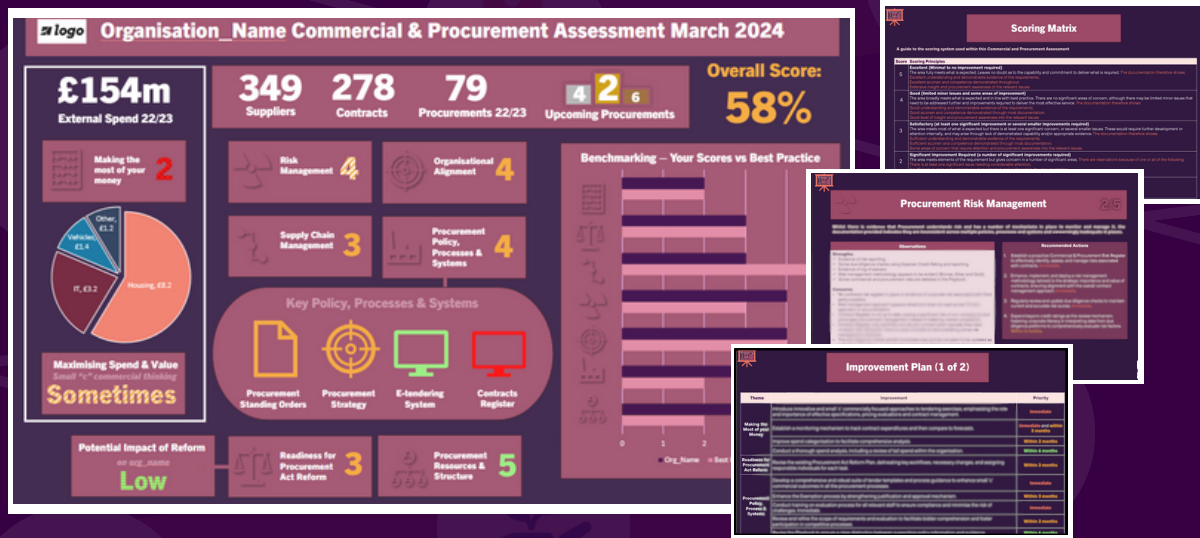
logo

Organisation_Name Commercial & Procurement Assessment March 2024

£154m
External Spend 22/23

349 Suppliers

278 Contracts

79 Procurements 22/23

4 2 6 Upcoming Procurements

Overall Score:
58%

Making the most of your money 2

Other, £1.2
Vehicles, £1.4
IT, £3.2
Housing, £8.2

Maximising Spend & Value
Small "c" commercial thinking
Sometimes

Risk Management 4

Organisational Alignment 4

Supply Chain Management 3

Procurement Policy, Processes & Systems 4

Key Policy, Processes & Systems

Procurement Standing Orders

Procurement Strategy

E-tendering System

Contracts Register

Potential Impact of Reform
on org_name
Low

Readiness for Procurement Act Reform 3

Procurement Resources & Structure 5

Benchmarking – Your Scores vs Best Practice

0 1 2

Org_Name Best

Scoring Matrix

Procurement Risk Management

2/5

Observations

Recommended Actions

Improvement Plan (1 of 2)

Theme | Improvement | Priority

Making the most of your Money

Readiness for Procurement Act Reform

Procurement Policy, Process & Systems

Immediate

Within 3 months

Within 6 months